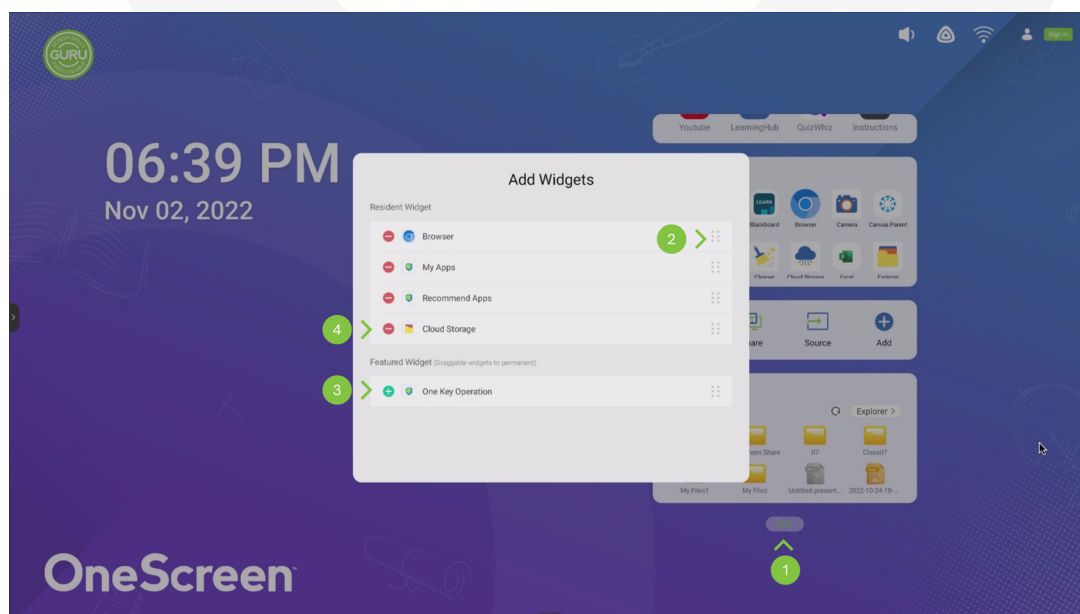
GURU

Sign In

06:39 PM
Nov 02, 2022

Youtube LearningHub QuizWhiz Instructions

Add Widgets

Resident Widget

Browser

My Apps

Recommend Apps

Cloud Storage

Featured Widget (Draggable widgets to permanent)

One Key Operation

2

4

3

Blackboard Browser Camera Canvas Parent

Cleaner Cloud Storage Excel Explorer

are Source Add

Explorer >

een Share II7 Class17

My Files1 My Files Untitled present... 2022-10-24-18-...

Edit

1

OneScreen